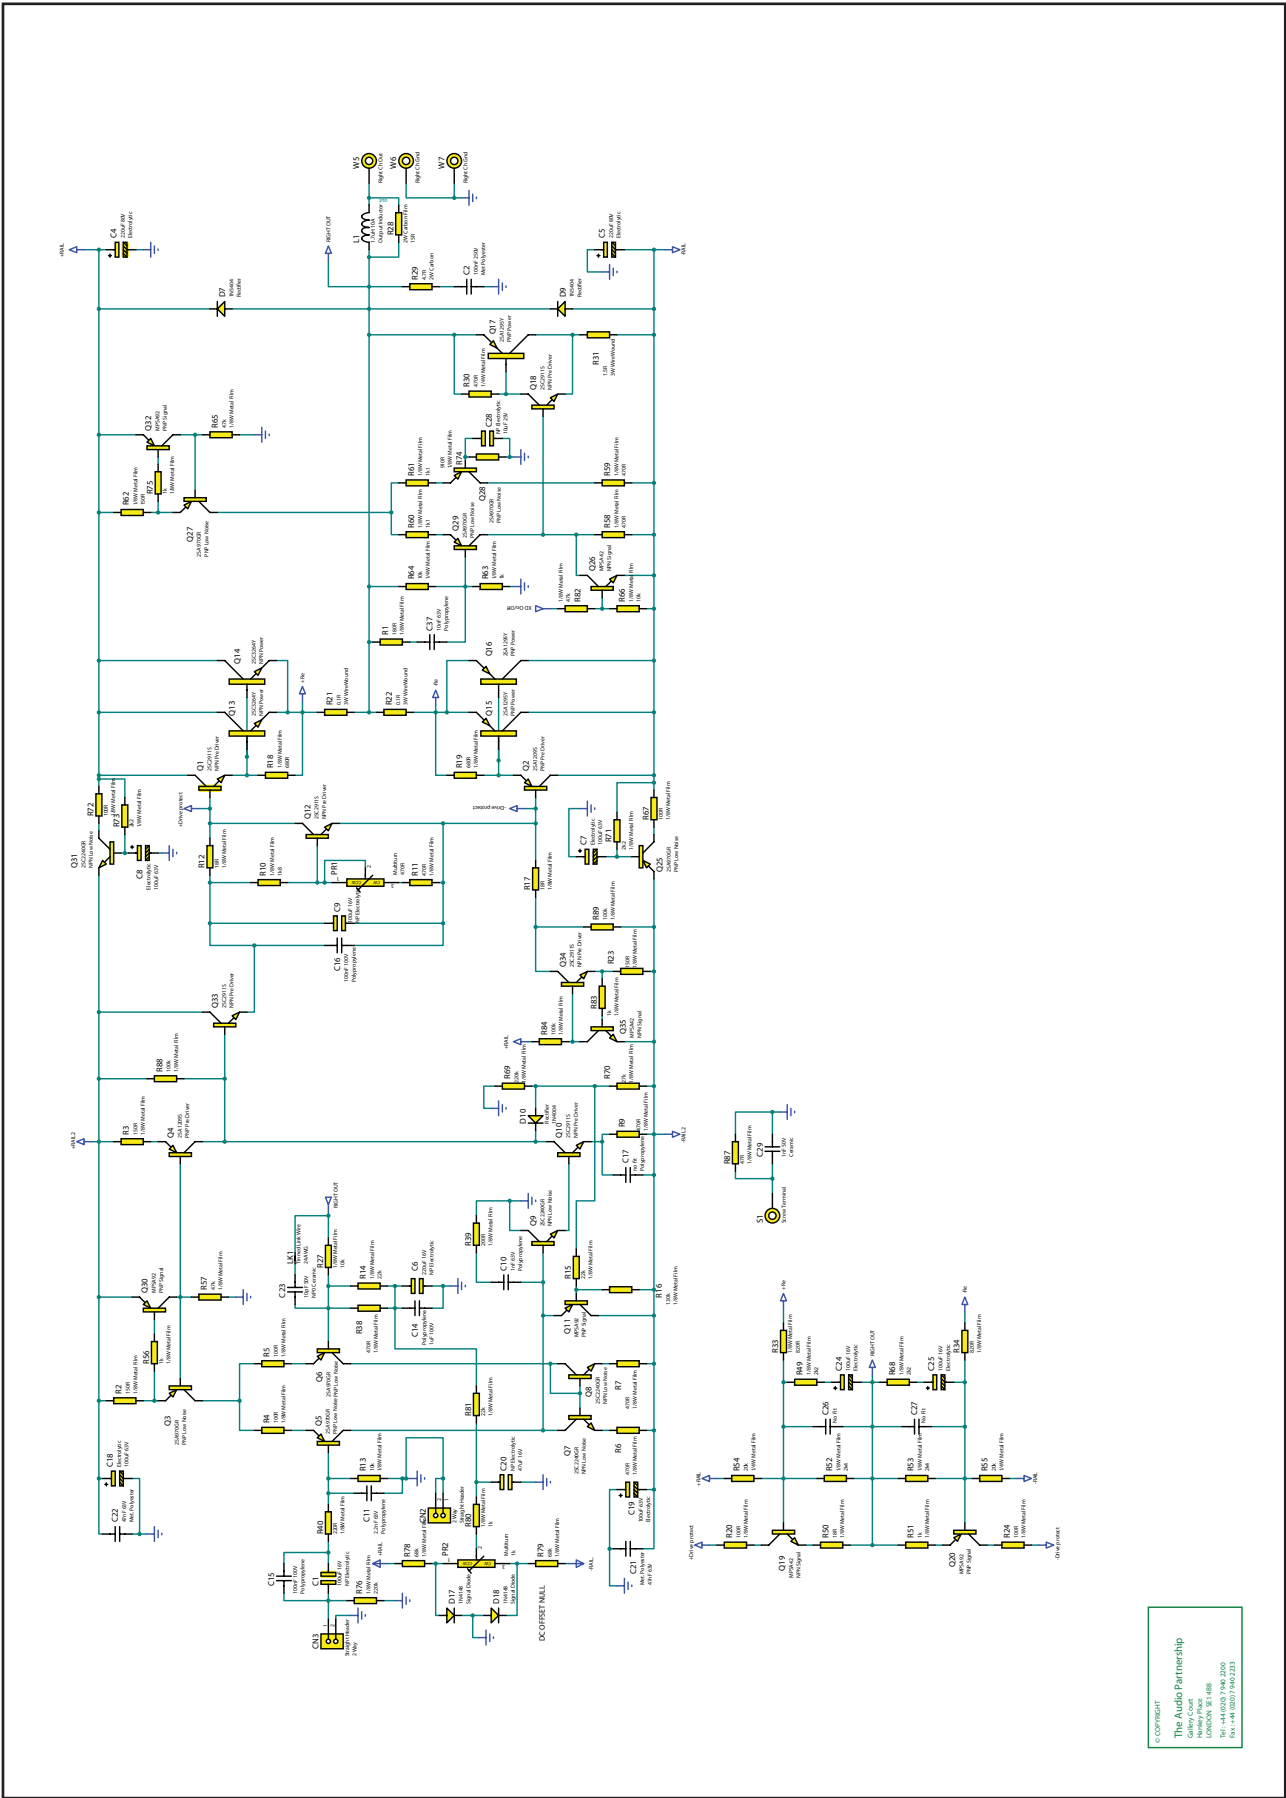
W5
Right Out
W6
Right Ch Gnd
W7
Right Ch Gnd

L1
1.5uH 10A
Output Inductor
R28
2W Carbon Film
15R
RIGHT OUT
R29
4.7R
2W Carbon
C2
100nF 250V
Met Polyester

C4
220uF 80V
Electrolytic
+RAIL
C5
220uF 80V
Electrolytic
-RAIL

D7
1N4004
Rectifier
D9
1N4004
Rectifier

Q17
2SA1302Y
PNP Power
R31
15R
3W Wirewound
R30
470R
1/4W Metal Film
Q18
2SC2911S
NPN Pre Driver

Q32
MPSA92
PNP Signal
R65
47k
1/4W Metal Film
R75
1k
1/4W Metal Film
R62
150R
1/4W Metal Film
Q27
2SA970GR
PNP Low Noise

C28
47uF
NP Electrolytic
16uF 25V
R61
1/4W Metal Film
1k1
R74
1/4W Metal Film
Q28
2SA970GR
PNP Low Noise
R59
1/4W Metal Film
470R
R60
1/4W Metal Film
1k1
Q29
2SA970GR
PNP Low Noise
R58
1/4W Metal Film
470R
R64
10k
1/4W Metal Film
R63
1k
1/4W Metal Film
Q26
MPSA42
NPN Signal
R82
47k
1/4W Metal Film
R66
10k
1/4W Metal Film
R1
10R
1/4W Metal Film
C37
1nF 63V
Polypropylene

Q14
2SC3281Y
NPN Power
Q16
2SA1302Y
PNP Power
R21
0.1R
3W Wirewound
R22
0.1R
3W Wirewound
+Re
-Re
Q13
2SC3281Y
NPN Power
Q15
2SA1302Y
PNP Power
Q1
2SC2911S
NPN Pre Driver
R18
680R
1/4W Metal Film
R19
680R
1/4W Metal Film
Q2
2SA1209S
PNP Pre Driver
+Drive protect
-Drive protect

R72
1/4W Metal Film
R73
1/4W Metal Film
Q31
2SC2240GR
NPN Low Noise
C8
Electrolytic
100uF 63V
Q12
2SC2911S
NPN Pre Driver
R12
1/4W Metal Film
R10
1/4W Metal Film
PR1
Multiturn
470R
R11
1/4W Metal Film
C9
NP Electrolytic
C16
100nF 100V
Polypropylene
R17
1/4W Metal Film
C7
Electrolytic
100uF 63V
R71
2k2
1/4W Metal Film
R67
100R
1/4W Metal Film
Q25
2SA970GR
PNP Low Noise

R89
1/4W Metal Film
Q34
2SC2911S
NPN Pre Driver
R23
1/4W Metal Film
Q33
2SC2911S
NPN Pre Driver
R83
1k
1/4W Metal Film
R84
100k
1/4W Metal Film
Q35
MPSA42
NPN Signal
R88
100k
1/4W Metal Film

R69
1/4W Metal Film
R70
1/4W Metal Film
D10
1N4004
Rectifier
R3
150R
1/4W Metal Film
Q4
2SA1209S
PNP Pre Driver
Q10
2SC2911S
NPN Pre Driver
R9
1/4W Metal Film
C17
Polypropylene
-RAIL2
+RAIL2

R87
1/4W Metal Film
C29
Ceramic
S1
Screw Terminal

LK1
Tinned Link Wire
R27
10k
1/4W Metal Film
C23
NPO Ceramic
R14
22k
1/4W Metal Film
C6
220uF 16V
NP Electrolytic
R39
1/4W Metal Film
Q9
2SC2240GR
NPN Low Noise
C10
1nF 63V
Polypropylene
R15
22k
1/4W Metal Film
R16
1/4W Metal Film
Q30
MPSA92
PNP Signal
R57
47k
1/4W Metal Film
R56
1k
1/4W Metal Film
R38
470R
1/4W Metal Film
C14
Polypropylene
1nF 63V
Q11
MPSA92
PNP Signal
R5
150R
1/4W Metal Film
Q6
2SA970GR
PNP Low Noise
Q8
2SC2240GR
NPN Low Noise
R7
470R
1/4W Metal Film
R2
150R
1/4W Metal Film
Q3
2SA970GR
PNP Low Noise
R4
150R
1/4W Metal Film
Q5
2SA970GR
PNP Low Noise
R81
1/4W Metal Film
Q7
2SC2240GR
NPN Low Noise
R6
470R
1/4W Metal Film
C18
Electrolytic
C22
Met. Polyester
R13
1/4W Metal Film
C11
Polypropylene
CN2
2 Way Header
C20
NP Electrolytic
47uF 16V
R80
1k
1/4W Metal Film
C19
Electrolytic
R40
1/4W Metal Film
C15
Polypropylene
C1
NP Electrolytic
R76
220k
1/4W Metal Film
R78
68k
1/4W Metal Film
PR2
Multiturn
R79
68k
1/4W Metal Film
D17
1N4148
Signal Diode
D18
1N4148
Signal Diode
DC OFFSET NULL
C21
Met. Polyester
CN3
2 Way Header
+RAIL
-RAIL

R33
1/4W Metal Film
+Re
R49
2k2
1/4W Metal Film
C24
100uF 16V
Electrolytic
RIGHT OUT
R68
2k2
1/4W Metal Film
C25
100uF 16V
Electrolytic
R34
1/4W Metal Film
-Re
C26
No Fit
C27
No Fit
R54
1/4W Metal Film
R52
1/4W Metal Film
R53
1/4W Metal Film
R55
1/4W Metal Film
+RAIL
-RAIL
R20
100R
1/4W Metal Film
Q19
MPSA42
NPN Signal
R50
1/4W Metal Film
R51
1/4W Metal Film
Q20
MPSA92
PNP Signal
R24
100R
1/4W Metal Film
+Drive protect
-Drive protect

© COPYRIGHT
The Audio Partnership
Gallery Court
Hankey Place
LONDON SE1 4BB
Tel : +44 (020) 7940 2200
Fax : +44 (020) 7940 2233